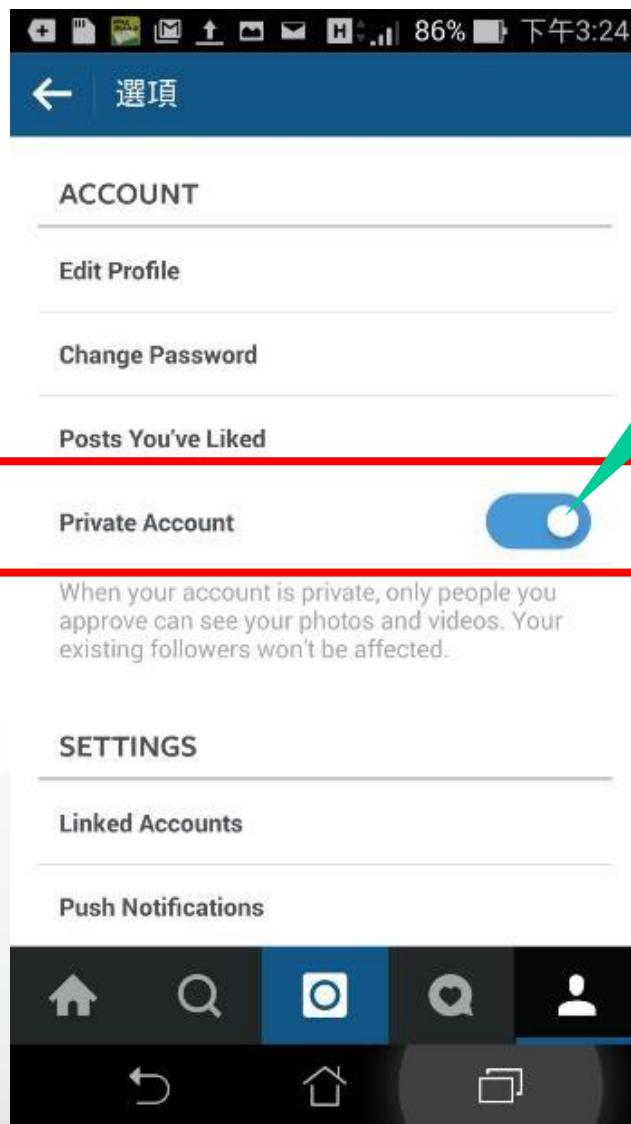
86% 下午3:24

選項

ACCOUNT

Edit Profile

Change Password

Posts You've Liked

Private Account

When your account is private, only people you approve can see your photos and videos. Your existing followers won't be affected.

SETTINGS

Linked Accounts

Push Notifications